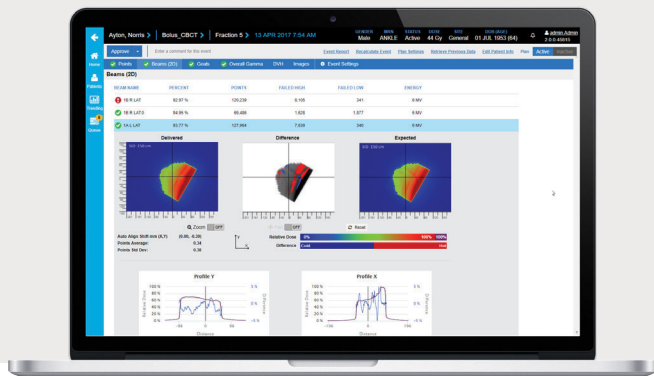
Ayton, Norris > Bolus_CBCT > Fraction 5 > 13 APR 2017 7:54 AM

GENDER Male MAIN ANKLE STATUS Active DOSE 44 Gy RISK General DOB (AGE) 01 JUL 1953 (64)

admin Admin 2.0.0.45815

Home

Patients

Trending

Queue

Approve

Enter a comment for this event

Event Report Recalculate Event Plan Settings Retrieve Previous Data Edit Patient Info Plan Active Inactive

Points Beams (2D) Goals Overall Gamma DVH Images Event Settings

Beams (2D)

| BEAM NAME | PERCENT | POINTS | FAILED HIGH | FAILED LOW | ENERGY |
|---|---|---|---|---|---|
| 16 R LAT | 92.97 % | 120,239 | 6,105 | 341 | 6 MV |
| 15 R LAT.0 | 94.95 % | 69,486 | 1,825 | 1,877 | 6 MV |
| 14 L LAT | 93.77 % | 127,894 | 7,639 | 346 | 6 MV |

Delivered

Difference

Expected

Zoom OFF

OFF

Reset

Auto Align: Shift mm (X,Y) (0.00, -0.29)

Points Average: 0.34

Points Std Dev: 0.36

Relative Dose 0% 100% 105%

Difference Cold Hot

Profile Y

Profile X

Relative Dose

Difference

Distance